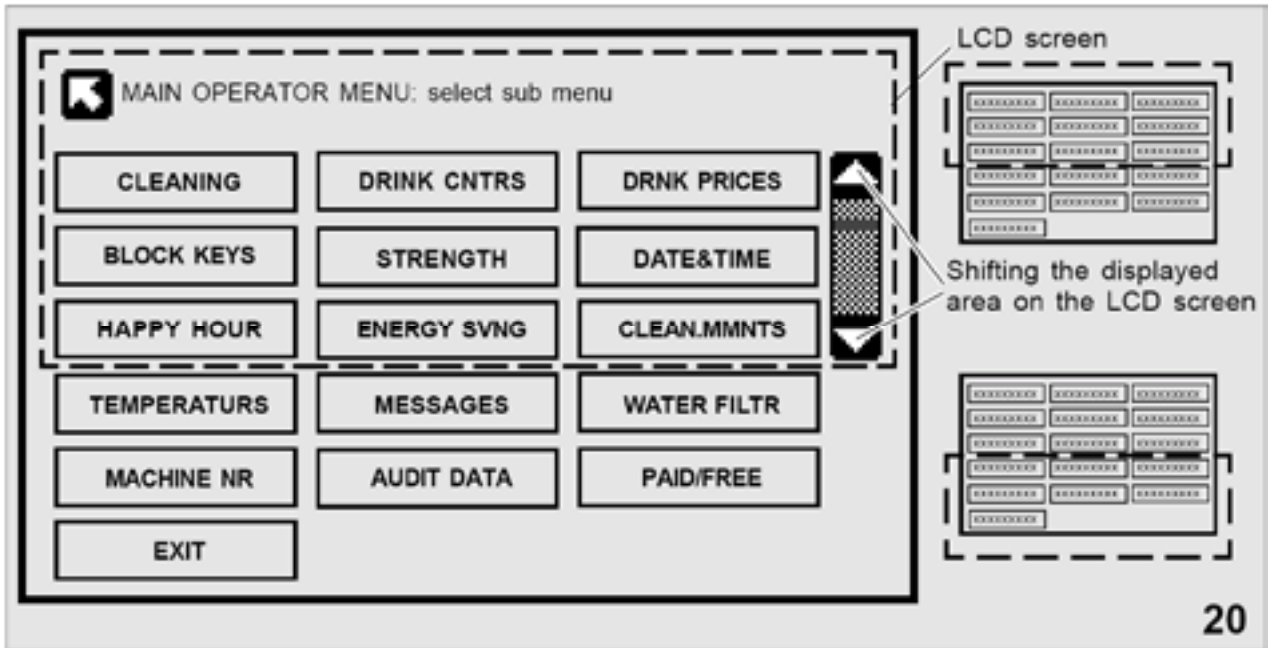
MAIN OPERATOR MENU: select sub menu

CLEANING
DRINK CNTRS
DRNK PRICES
BLOCK KEYS
STRENGTH
DATE&TIME
HAPPY HOUR
ENERGY SVNG
CLEAN.MMNTS
TEMPERATURS
MESSAGES
WATER FILTR
MACHINE NR
AUDIT DATA
PAID/FREE
EXIT

LCD screen

Shifting the displayed area on the LCD screen

20